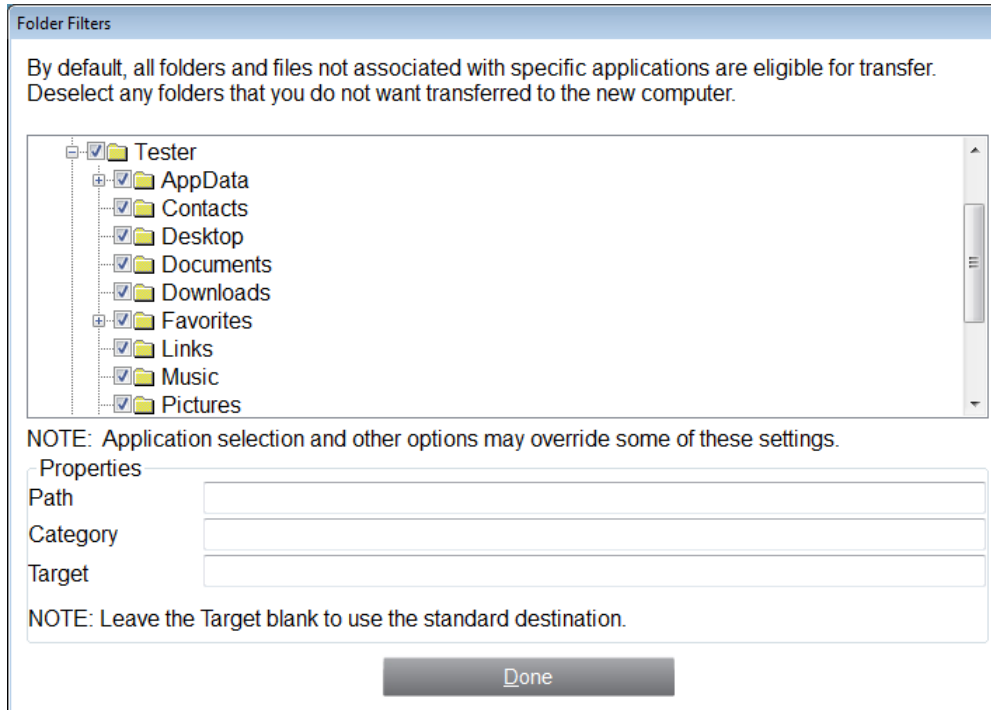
Folder Filters

By default, all folders and files not associated with specific applications are eligible for transfer. Deselect any folders that you do not want transferred to the new computer.

Tester
AppData
Contacts
Desktop
Documents
Downloads
Favorites
Links
Music
Pictures

NOTE: Application selection and other options may override some of these settings.

Properties
Path
Category
Target

NOTE: Leave the Target blank to use the standard destination.

Done